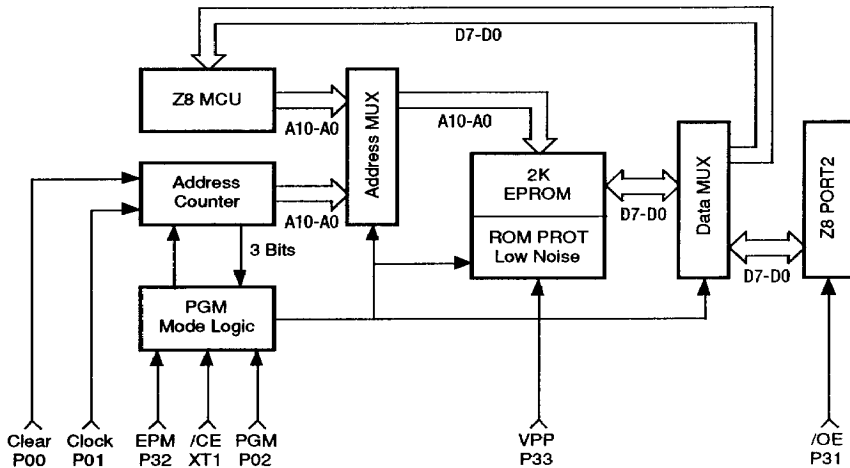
D7-D0

Z8 MCU

A10-A0

Address MUX

A10-A0

Address Counter

A10-A0

3 Bits

PGM Mode Logic

2K EPROM

ROM PROT Low Noise

D7-D0

Data MUX

D7-D0

Z8 PORT2

Clear P00

Clock P01

EPM P32

/CE XT1

PGM P02

VPP P33

/OE P31